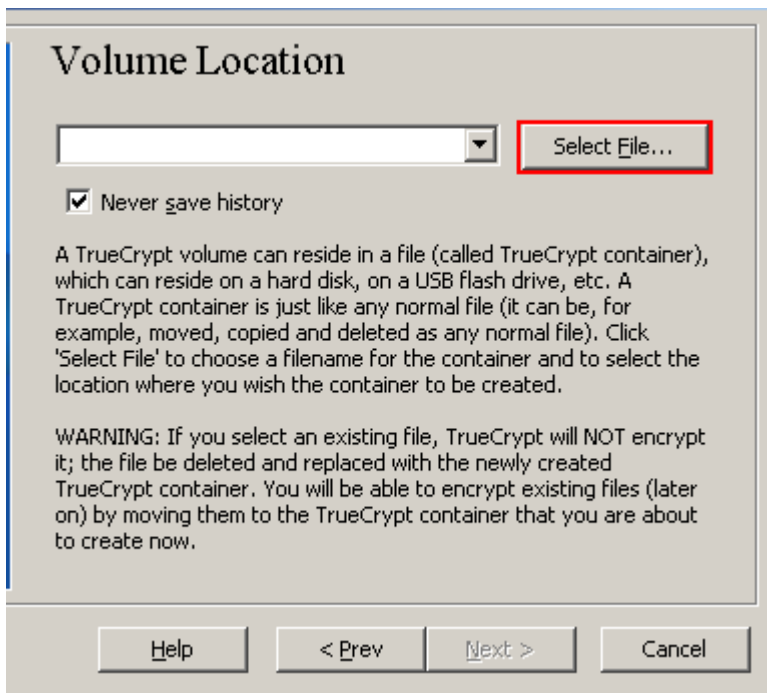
Volume Location

Select File...

Never save history

A TrueCrypt volume can reside in a file (called TrueCrypt container), which can reside on a hard disk, on a USB flash drive, etc. A TrueCrypt container is just like any normal file (it can be, for example, moved, copied and deleted as any normal file). Click 'Select File' to choose a filename for the container and to select the location where you wish the container to be created.

WARNING: If you select an existing file, TrueCrypt will NOT encrypt it; the file be deleted and replaced with the newly created TrueCrypt container. You will be able to encrypt existing files (later on) by moving them to the TrueCrypt container that you are about to create now.

Help

< Prev

Next >

Cancel